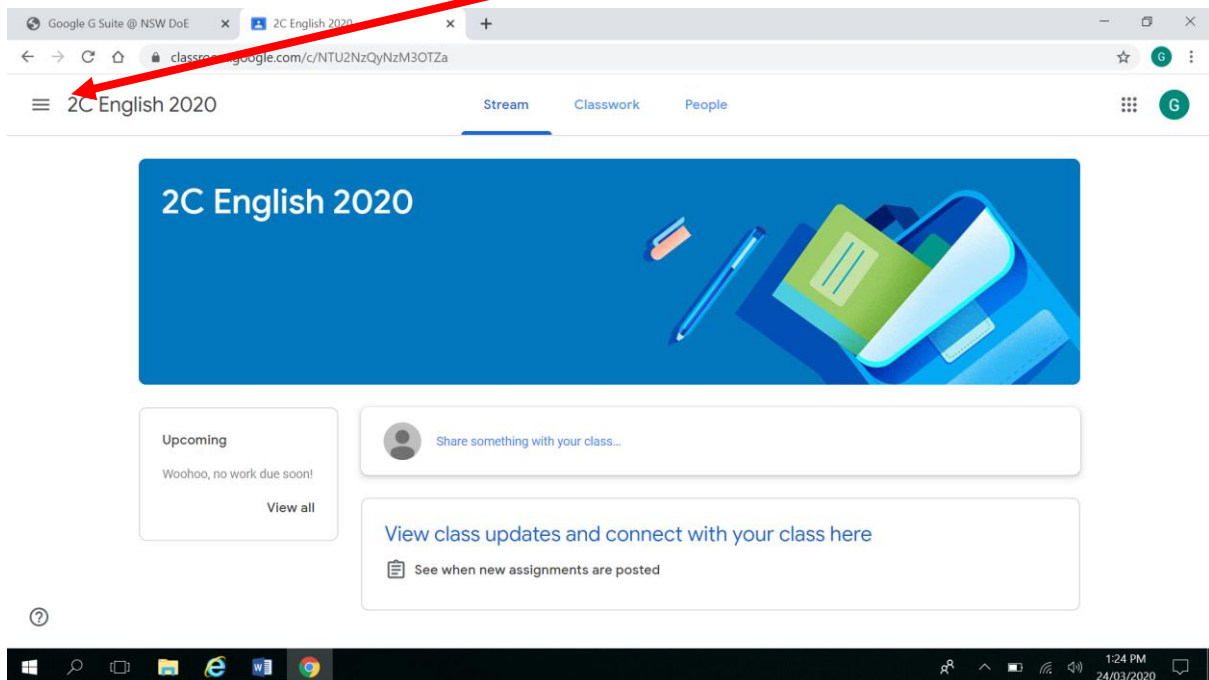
Google G Suite @ NSW DoE
2C English 2020
classro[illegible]google.com/c/NTU2NzQyNzM3OTZa
G
2C English 2020
Stream
Classwork
People
G
2C English 2020
Upcoming
Woohoo, no work due soon!
View all
Share something with your class...
View class updates and connect with your class here
See when new assignments are posted
1:24 PM
24/03/2020